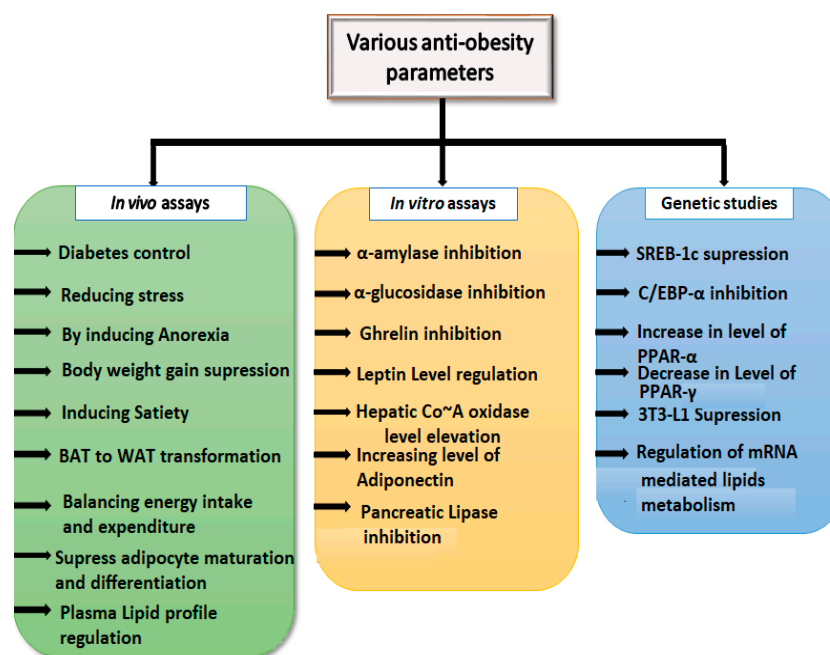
Various anti-obesity parameters

*In vivo* assays

Diabetes control

Reducing stress

By inducing Anorexia

Body weight gain supression

Inducing Satiety

BAT to WAT transformation

Balancing energy intake and expenditure

Supress adipocyte maturation and differentiation

Plasma Lipid profile regulation

*In vitro* assays

α-amylase inhibition

α-glucosidase inhibition

Ghrelin inhibition

Leptin Level regulation

Hepatic Co~A oxidase level elevation

Increasing level of Adiponectin

Pancreatic Lipase inhibition

Genetic studies

SREB-1c supression

C/EBP-α inhibition

Increase in level of PPAR-α

Decrease in Level of PPAR-γ

3T3-L1 Supression

Regulation of mRNA mediated lipids metabolism